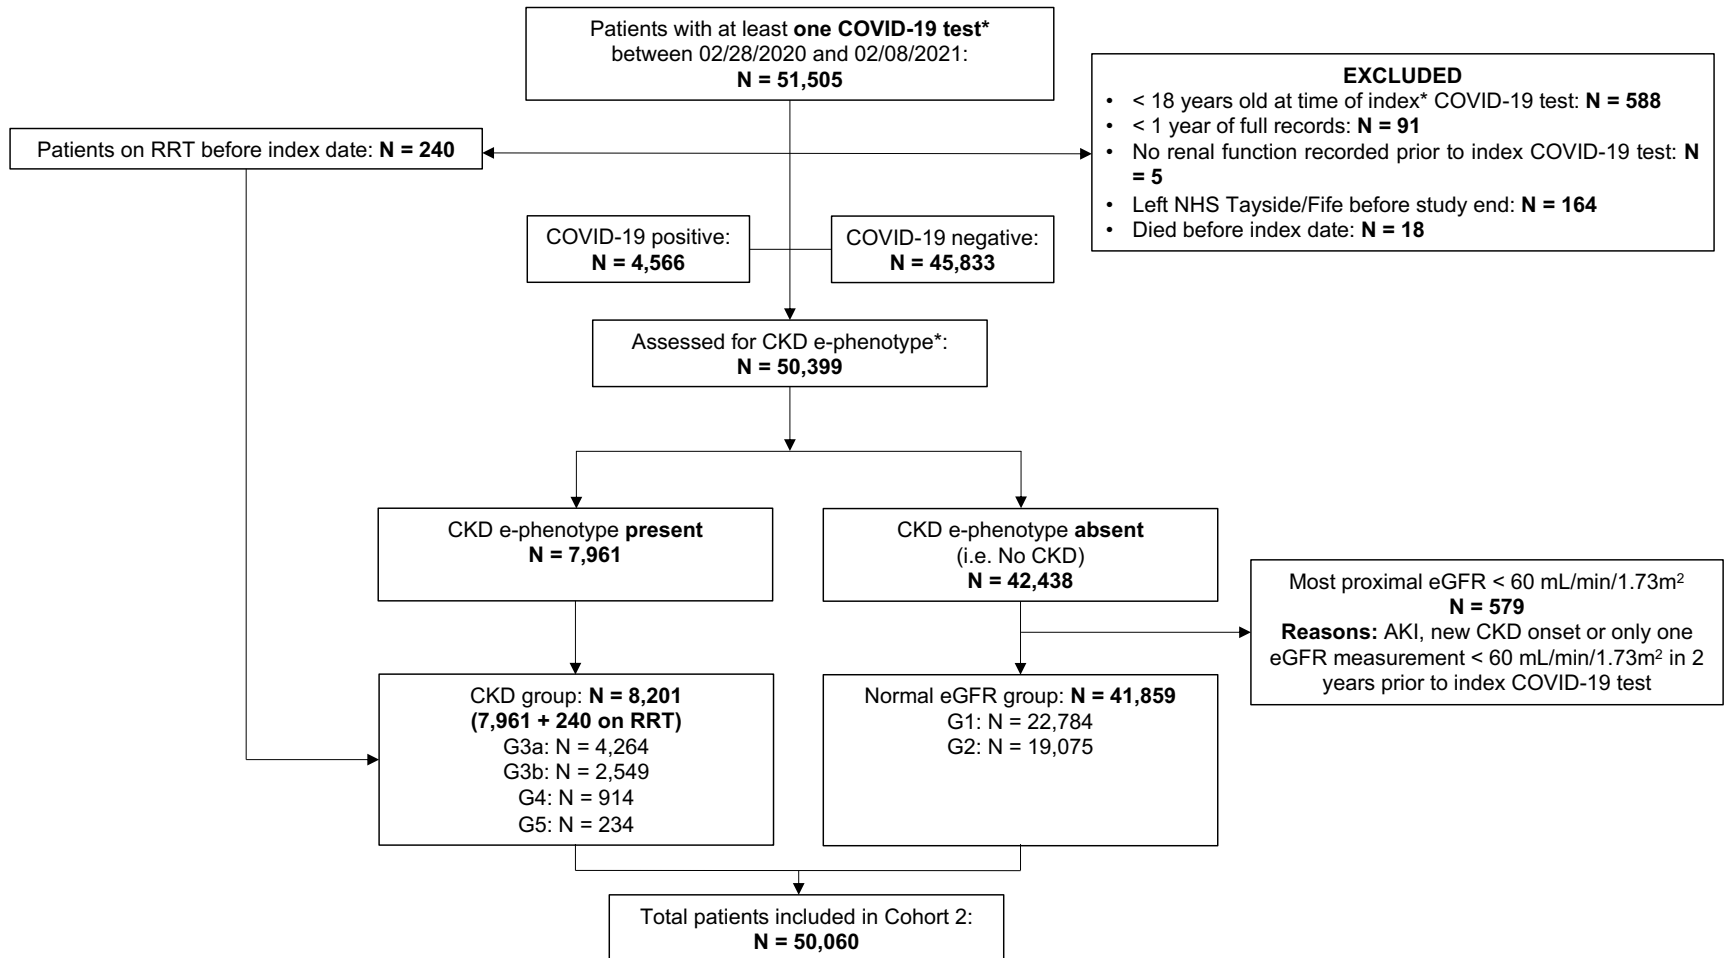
Patients with at least **one COVID-19 test*** between 02/28/2020 and 02/08/2021:
**N = 51,505**

**EXCLUDED**
- < 18 years old at time of index* COVID-19 test: **N = 588**
- < 1 year of full records: **N = 91**
- No renal function recorded prior to index COVID-19 test: **N = 5**
- Left NHS Tayside/Fife before study end: **N = 164**
- Died before index date: **N = 18**

Patients on RRT before index date: **N = 240**

COVID-19 positive:
**N = 4,566**

COVID-19 negative:
**N = 45,833**

Assessed for CKD e-phenotype*:
**N = 50,399**

CKD e-phenotype **present**
**N = 7,961**

CKD e-phenotype **absent**
(i.e. No CKD)
**N = 42,438**

Most proximal eGFR < 60 mL/min/1.73m$^2$
**N = 579**
**Reasons:** AKI, new CKD onset or only one eGFR measurement < 60 mL/min/1.73m$^2$ in 2 years prior to index COVID-19 test

CKD group: **N = 8,201**
**(7,961 + 240 on RRT)**
G3a: N = 4,264
G3b: N = 2,549
G4: N = 914
G5: N = 234

Normal eGFR group: **N = 41,859**
G1: N = 22,784
G2: N = 19,075

Total patients included in Cohort 2:
**N = 50,060**